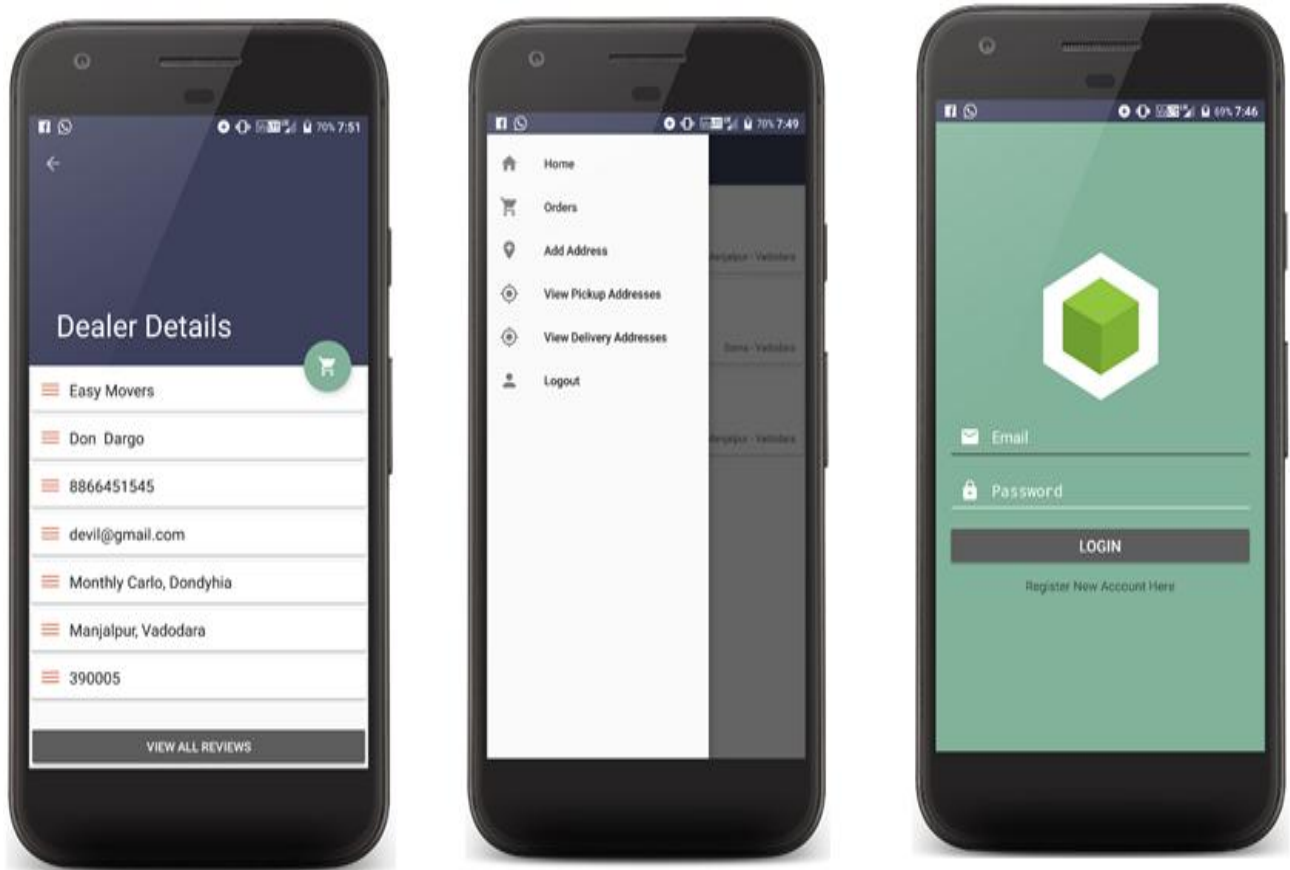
70% 7:51

Dealer Details

Easy Movers

Don Dargo

8866451545

devil@gmail.com

Monthly Carlo, Dondyhia

Manjalpur, Vadodara

390005

VIEW ALL REVIEWS

70% 7:49

Home

Orders

Add Address

View Pickup Addresses

View Delivery Addresses

Logout

Manjalpur - Vadodara

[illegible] - Vadodara

Manjalpur - Vadodara

69% 7:46

Email

Password

LOGIN

Register New Account Here